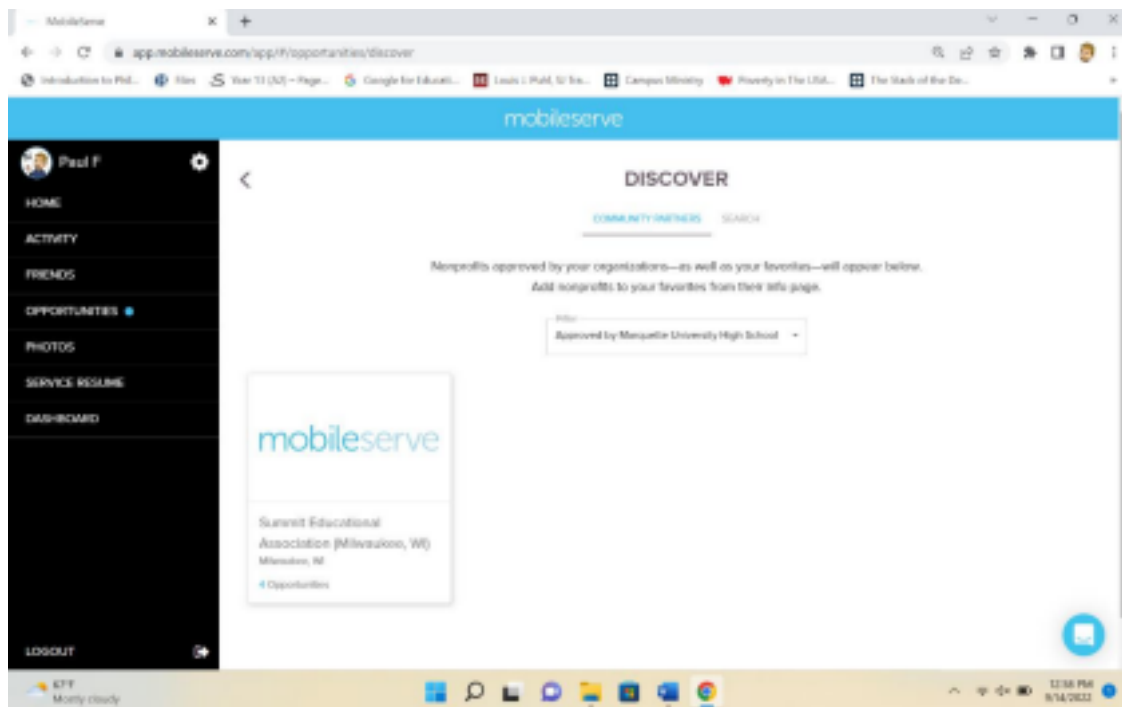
MobileServe

app.mobileserve.com/app/#/opportunities/discover

Introduction to Phil... Files Year 11 (A2) – Page... Google for Educati... Louis I. Pohl, SJ Era... Campus Ministry Poverty in The USA... The Stack of the De...

mobileserve

Paul F

HOME

ACTIVITY

FRIENDS

OPPORTUNITIES

PHOTOS

SERVICE RESUME

DASHBOARD

LOGOUT

DISCOVER

COMMUNITY PARTNERS SEARCH

Nonprofits approved by your organizations—as well as your favorites—will appear below. Add nonprofits to your favorites from their info page.

Filter

Approved by Marquette University High School

mobileserve

Summit Educational Association (Milwaukee, WI)

Milwaukee, WI

4 Opportunities

67°F
Mostly cloudy

12:58 PM
9/14/2022